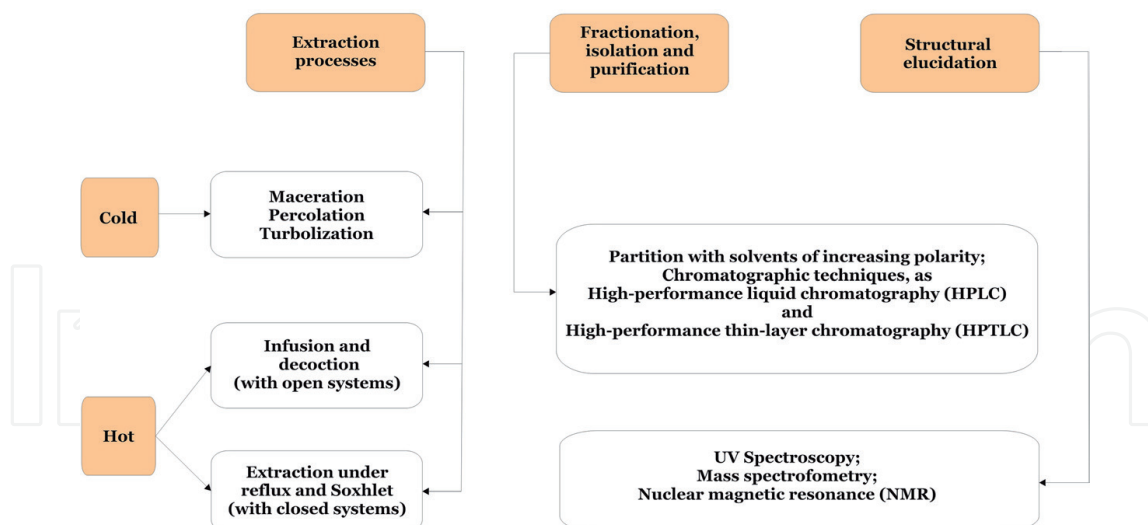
Extraction processes

Fractionation, isolation and purification

Structural elucidation

Cold

Maceration
Percolation
Turbolization

Partition with solvents of increasing polarity;
Chromatographic techniques, as
High-performance liquid chromatography (HPLC)
and
High-performance thin-layer chromatography (HPTLC)

Hot

Infusion and decoction
(with open systems)

Extraction under reflux and Soxhlet
(with closed systems)

UV Spectroscopy;
Mass spectrofometry;
Nuclear magnetic resonance (NMR)